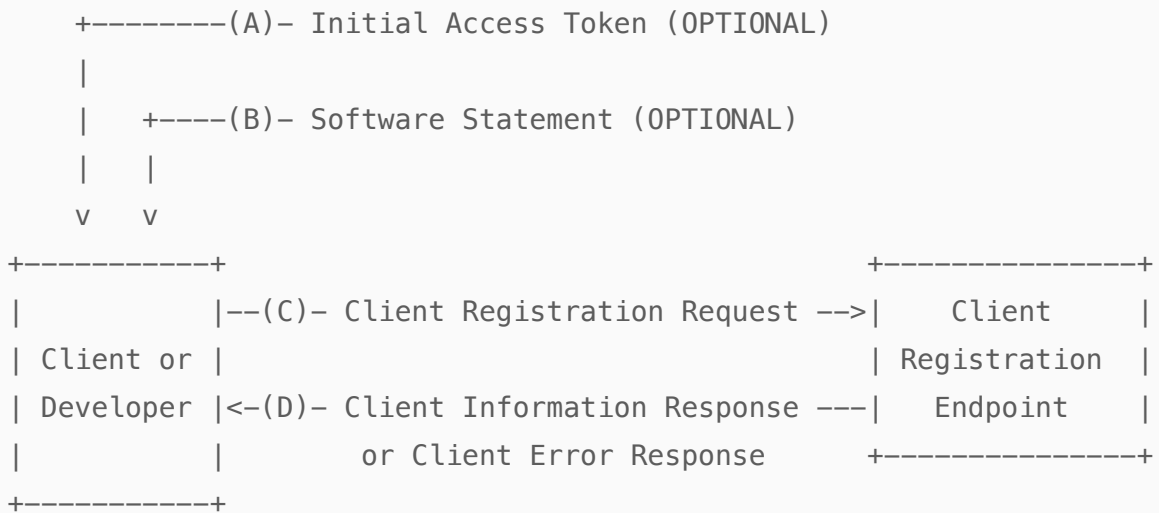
+--------(A)- Initial Access Token (OPTIONAL)
    |
    |   +----(B)- Software Statement (OPTIONAL)
    |   |
    v   v
+-----------+                                      +---------------+
|           |--(C)- Client Registration Request -->|    Client     |
| Client or |                                      | Registration  |
| Developer |<-(D)- Client Information Response ---|   Endpoint    |
|           |        or Client Error Response      +---------------+
+-----------+